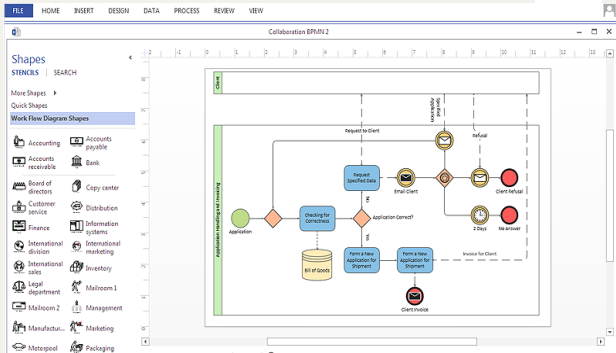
FILE HOME INSERT DESIGN DATA PROCESS REVIEW VIEW

Collaboration BPMN 2

Shapes
STENCILS SEARCH

More Shapes
Quick Shapes
Work Flow Diagram Shapes

Accounting
Accounts payable
Accounts receivable
Bank
Board of directors
Copy center
Customer service
Distribution
Finance
Information systems
International division
International marketing
International sales
Inventory
Legal department
Mailroom 1
Mailroom 2
Management
Manufactur...
Marketing
Motorpool
Packaging

Client

Application Handling and Invoicing

Request to Client
Application
Specified Data
Refusal
Request Specified Data
Email Client
Client Refusal
Application
Checking for Correctness
No
Application Correct?
2 Days
No Answer
Yes
Bill of Goods
Form a New Application for Shipment
Form a New Application for Shipment
Invoice for Client
Client Invoice